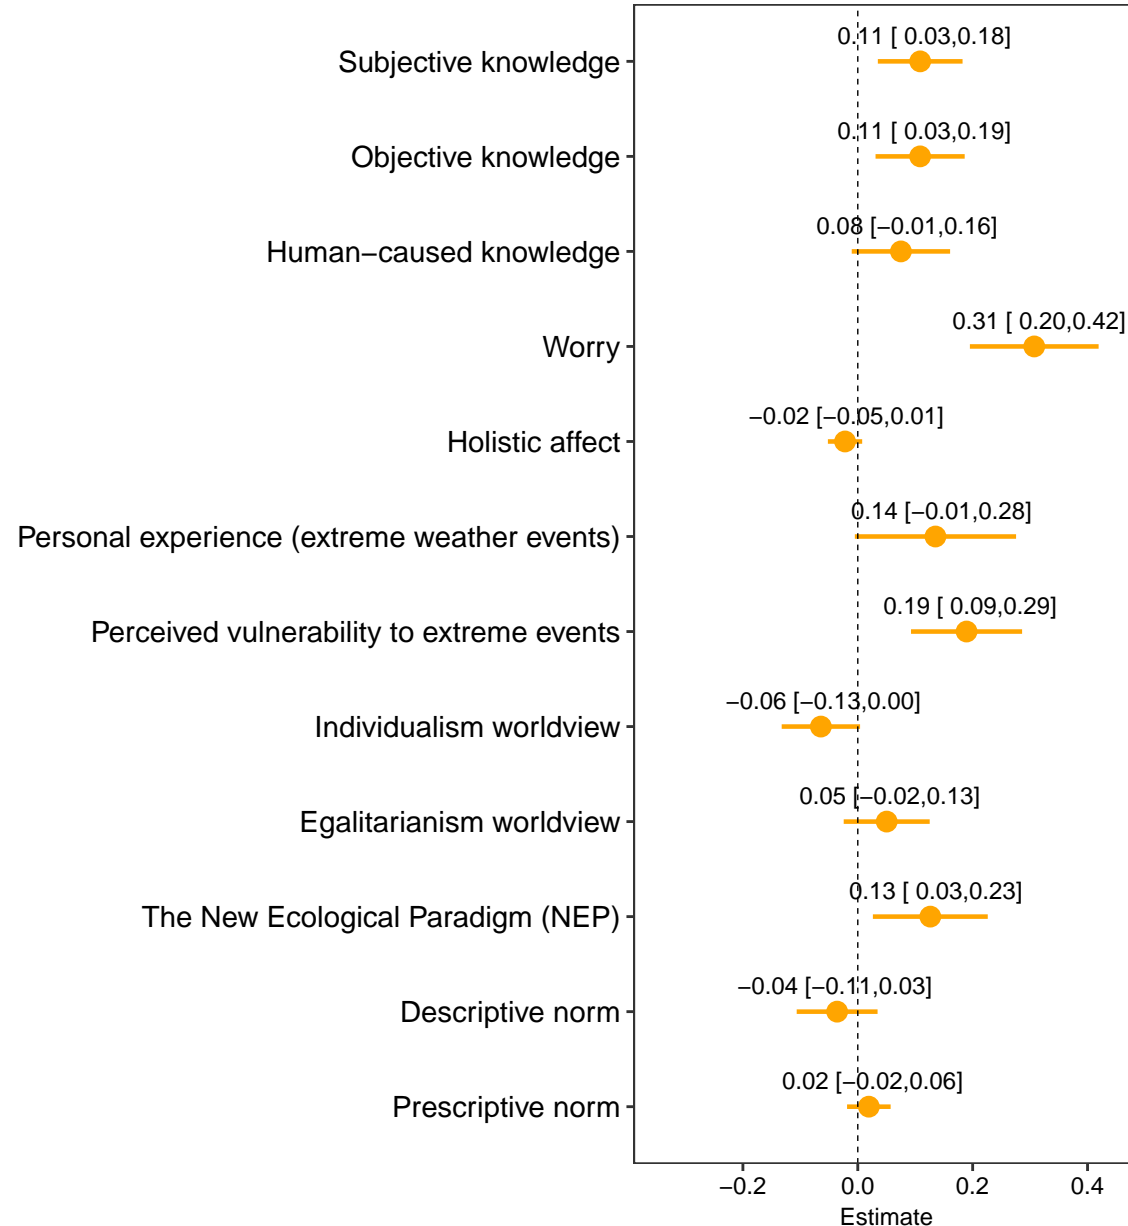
Subjective knowledge
0.11 [ 0.03,0.18]
Objective knowledge
0.11 [ 0.03,0.19]
Human−caused knowledge
0.08 [−0.01,0.16]
Worry
0.31 [ 0.20,0.42]
Holistic affect
−0.02 [−0.05,0.01]
Personal experience (extreme weather events)
0.14 [−0.01,0.28]
Perceived vulnerability to extreme events
0.19 [ 0.09,0.29]
Individualism worldview
−0.06 [−0.13,0.00]
Egalitarianism worldview
0.05 [−0.02,0.13]
The New Ecological Paradigm (NEP)
0.13 [ 0.03,0.23]
Descriptive norm
−0.04 [−0.11,0.03]
Prescriptive norm
0.02 [−0.02,0.06]
−0.2
0.0
0.2
0.4
Estimate